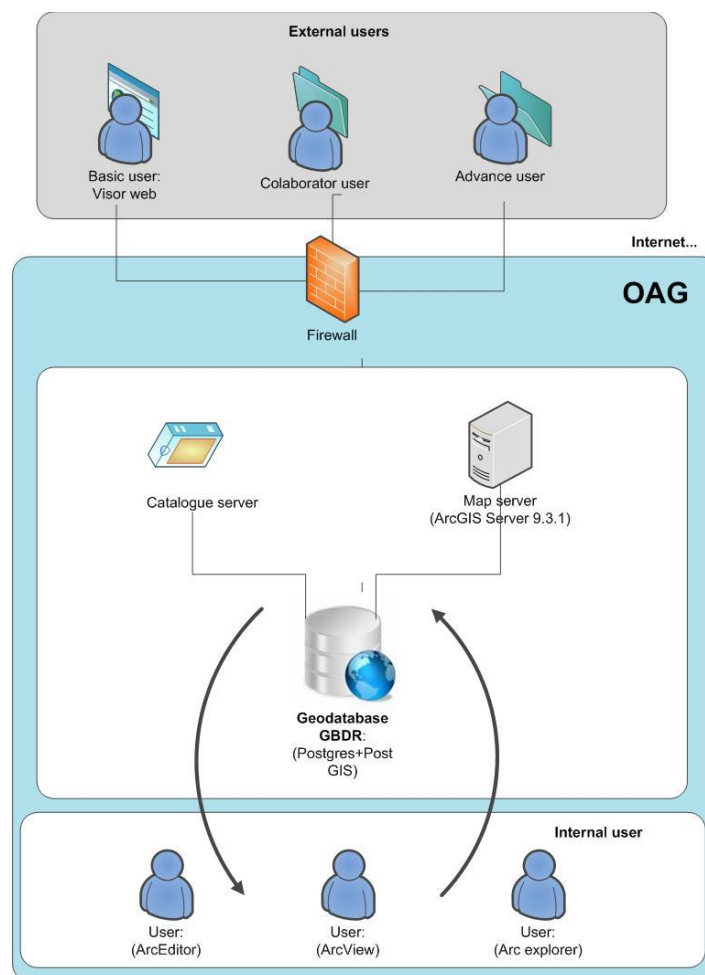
External users

Basic user:
Visor web

Colaborator user

Advance user

Internet...

OAG

Firewall

Catalogue server

Map server
(ArcGIS Server 9.3.1)

Geodatabase
GBDR:
(Postgres+Post GIS)

Internal user

User:
(ArcEditor)

User:
(ArcView)

User:
(Arc explorer)